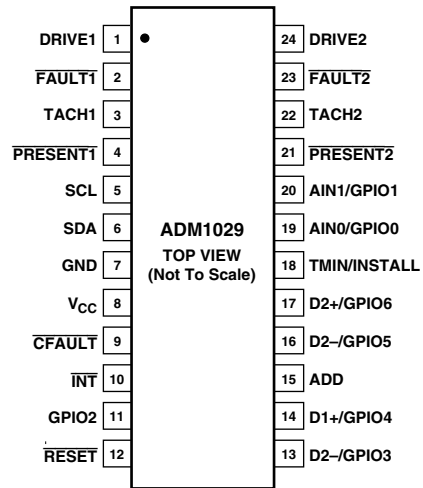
DRIVE1 1
$\overline{FAULT1}$ 2
TACH1 3
$\overline{PRESENT1}$ 4
SCL 5
SDA 6
GND 7
$V_{CC}$ 8
$\overline{CFAULT}$ 9
$\overline{INT}$ 10
GPIO2 11
$\overline{RESET}$ 12

ADM1029
TOP VIEW
(Not To Scale)

24 DRIVE2
23 $\overline{FAULT2}$
22 TACH2
21 $\overline{PRESENT2}$
20 AIN1/GPIO1
19 AIN0/GPIO0
18 TMIN/INSTALL
17 D2+/GPIO6
16 D2–/GPIO5
15 ADD
14 D1+/GPIO4
13 D2–/GPIO3